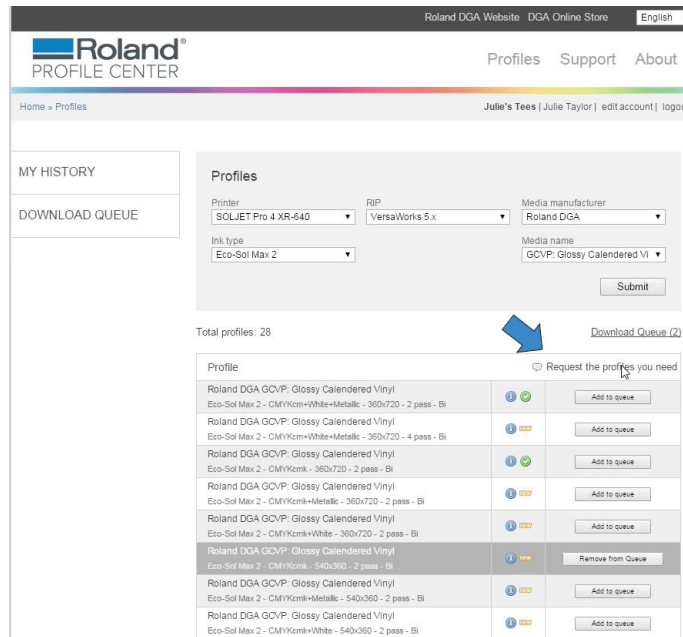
Roland DGA Website DGA Online Store English

Roland®
PROFILE CENTER

Profiles Support About

Home » Profiles

Julie's Tees | Julie Taylor | edit account | logou

MY HISTORY

DOWNLOAD QUEUE

Profiles

Printer
SOLJET Pro 4 XR-640

RIP
VersaWorks 5.x

Media manufacturer
Roland DGA

Ink type
Eco-Sol Max 2

Media name
GCVP: Glossy Calendered Vi

Submit

Total profiles: 28

Download Queue (2)

Profile

Request the profiles you need

Roland DGA GCVP: Glossy Calendered Vinyl
Eco-Sol Max 2 - CMYKcm+White+Metallic - 360x720 - 2 pass - Bi
Add to queue

Roland DGA GCVP: Glossy Calendered Vinyl
Eco-Sol Max 2 - CMYKcm+White+Metallic - 360x720 - 4 pass - Bi
NEW
Add to queue

Roland DGA GCVP: Glossy Calendered Vinyl
Eco-Sol Max 2 - CMYKcmk - 360x720 - 2 pass - Bi
Add to queue

Roland DGA GCVP: Glossy Calendered Vinyl
Eco-Sol Max 2 - CMYKcmk+Metallic - 360x720 - 2 pass - Bi
NEW
Add to queue

Roland DGA GCVP: Glossy Calendered Vinyl
Eco-Sol Max 2 - CMYKcmk+White - 360x720 - 2 pass - Bi
NEW
Add to queue

Roland DGA GCVP: Glossy Calendered Vinyl
Eco-Sol Max 2 - CMYKcmk - 540x360 - 2 pass - Bi
NEW
Remove from Queue

Roland DGA GCVP: Glossy Calendered Vinyl
Eco-Sol Max 2 - CMYKcmk+Metallic - 540x360 - 2 pass - Bi
NEW
Add to queue

Roland DGA GCVP: Glossy Calendered Vinyl
Eco-Sol Max 2 - CMYKcmk+White - 540x360 - 2 pass - Bi
NEW
Add to queue